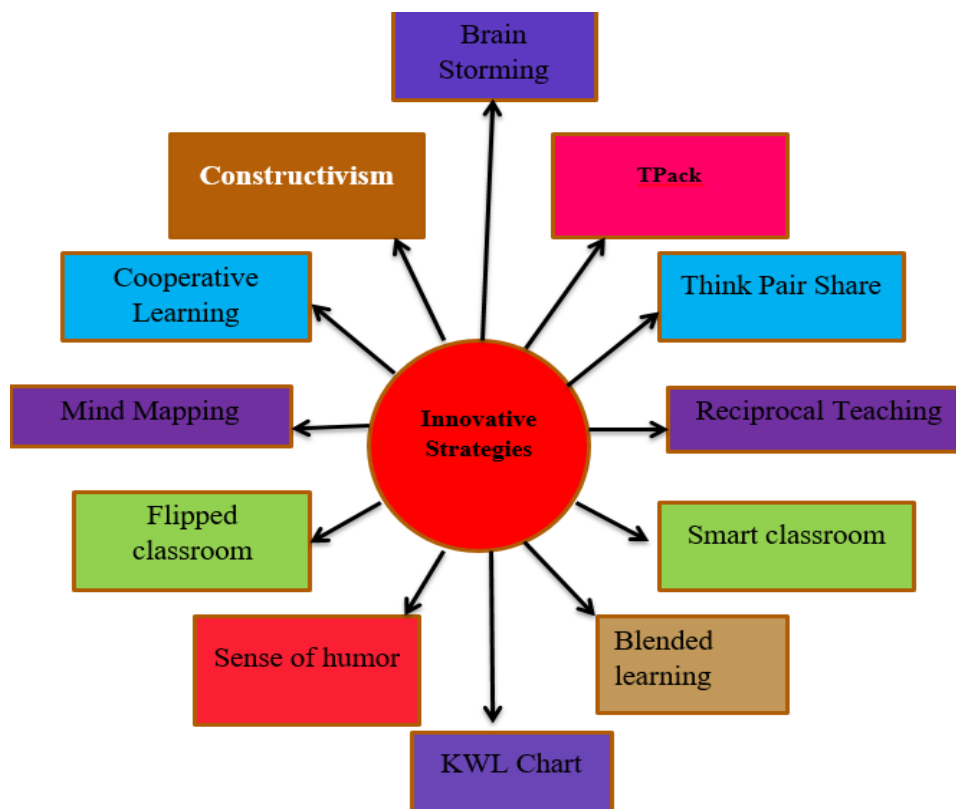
Innovative Strategies

Brain Storming

TPack

Think Pair Share

Reciprocal Teaching

Smart classroom

Blended learning

KWL Chart

Sense of humor

Flipped classroom

Mind Mapping

Cooperative Learning

Constructivism